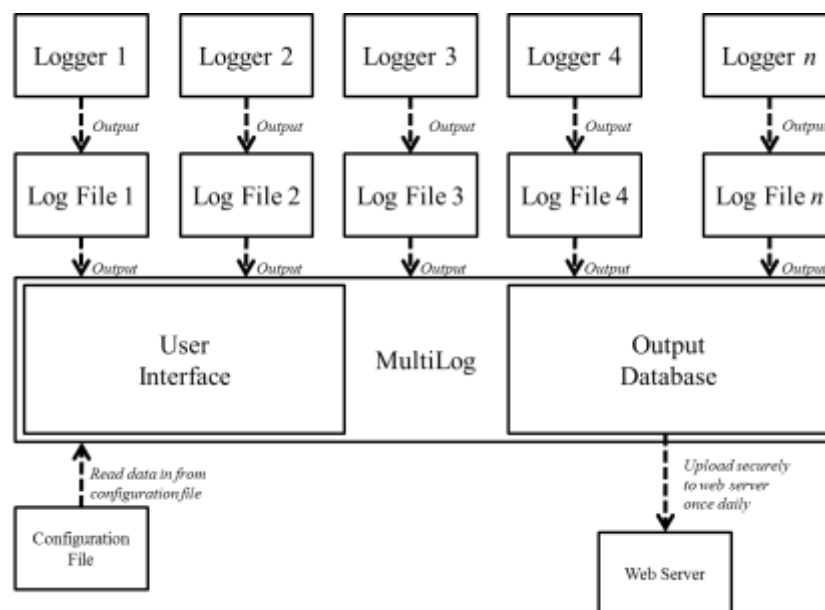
Logger 1

Logger 2

Logger 3

Logger 4

Logger $n$

Output

Output

Output

Output

Outpu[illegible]

Log File 1

Log File 2

Log File 3

Log File 4

Log File $n$

Output

Output

Output

Output

Outpu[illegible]

User Interface

MultiLog

Output Database

Read data in from configuration file

Upload securely to web server once daily

Configuration File

Web Server